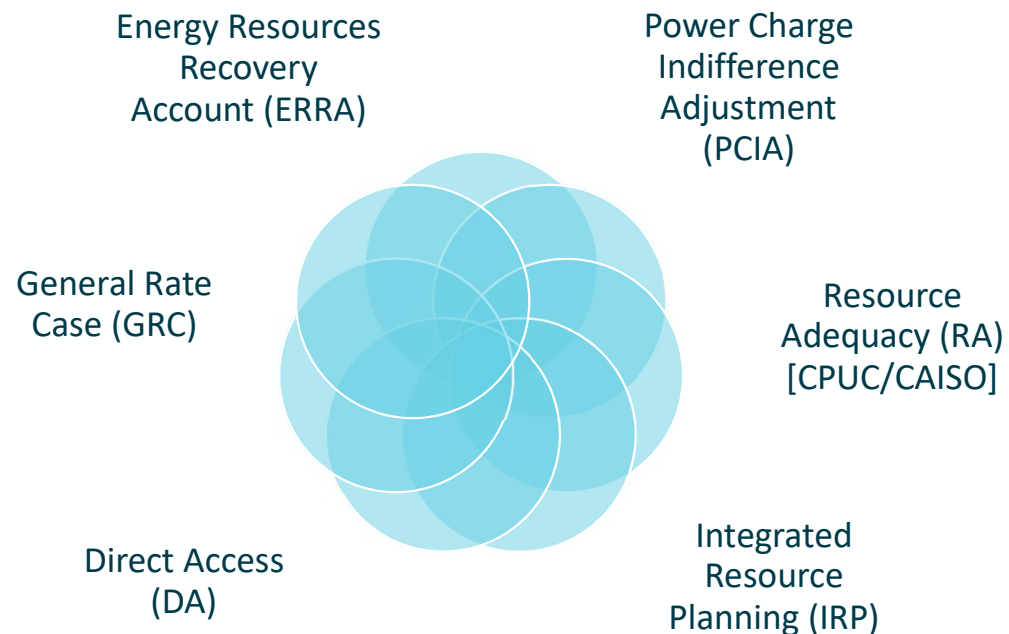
Energy Resources Recovery Account (ERRA)

Power Charge Indifference Adjustment (PCIA)

General Rate Case (GRC)

Resource Adequacy (RA) [CPUC/CAISO]

Direct Access (DA)

Integrated Resource Planning (IRP)